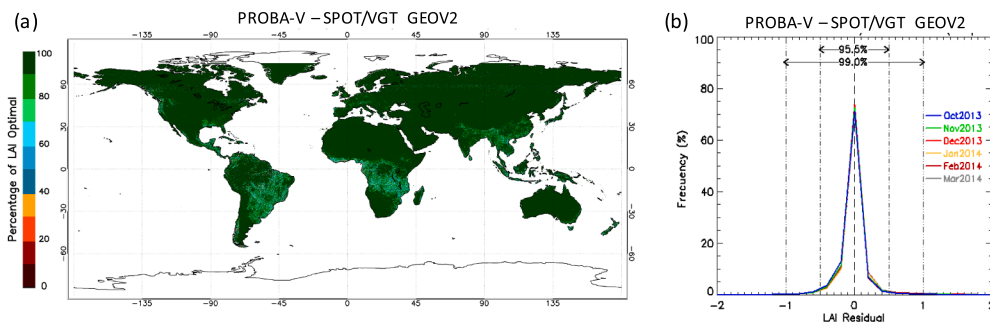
(a)

PROBA-V – SPOT/VGT GEOV2

-135 -90 -45 0 45 90 135

60 30 0 -30 -60

60 30 0 -30 -60

-135 -90 -45 0 45 90 135

100
80
60
40
20
0

Percentage of LAI Optimal

(b)

PROBA-V – SPOT/VGT GEOV2

95.5%
99.0%

Oct2013
Nov2013
Dec2013
Jan2014
Feb2014
Mar2014

100
80
60
40
20
0

Frecuency (%)

-2 -1 0 1 2

LAI Residual